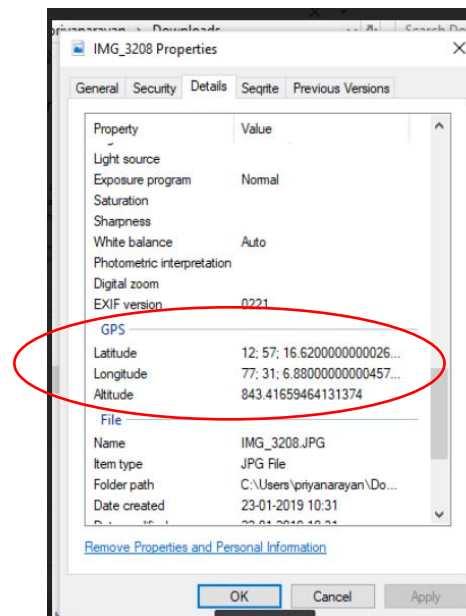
priyanarayan > Downloads

IMG_3208 Properties

General | Security | Details | Seqrite | Previous Versions

| Property | Value |
|---|---|
| Light source | |
| Exposure program | Normal |
| Saturation | |
| Sharpness | |
| White balance | Auto |
| Photometric interpretation | |
| Digital zoom | |
| EXIF version | 0221 |
| GPS | |
| Latitude | 12; 57; 16.6200000000026... |
| Longitude | 77; 31; 6.88000000000457... |
| Altitude | 843.41659464131374 |
| File | |
| Name | IMG_3208.JPG |
| Item type | JPG File |
| Folder path | C:\Users\priyanarayan\Do... |
| Date created | 23-01-2019 10:31 |

Remove Properties and Personal Information

OK | Cancel | Apply